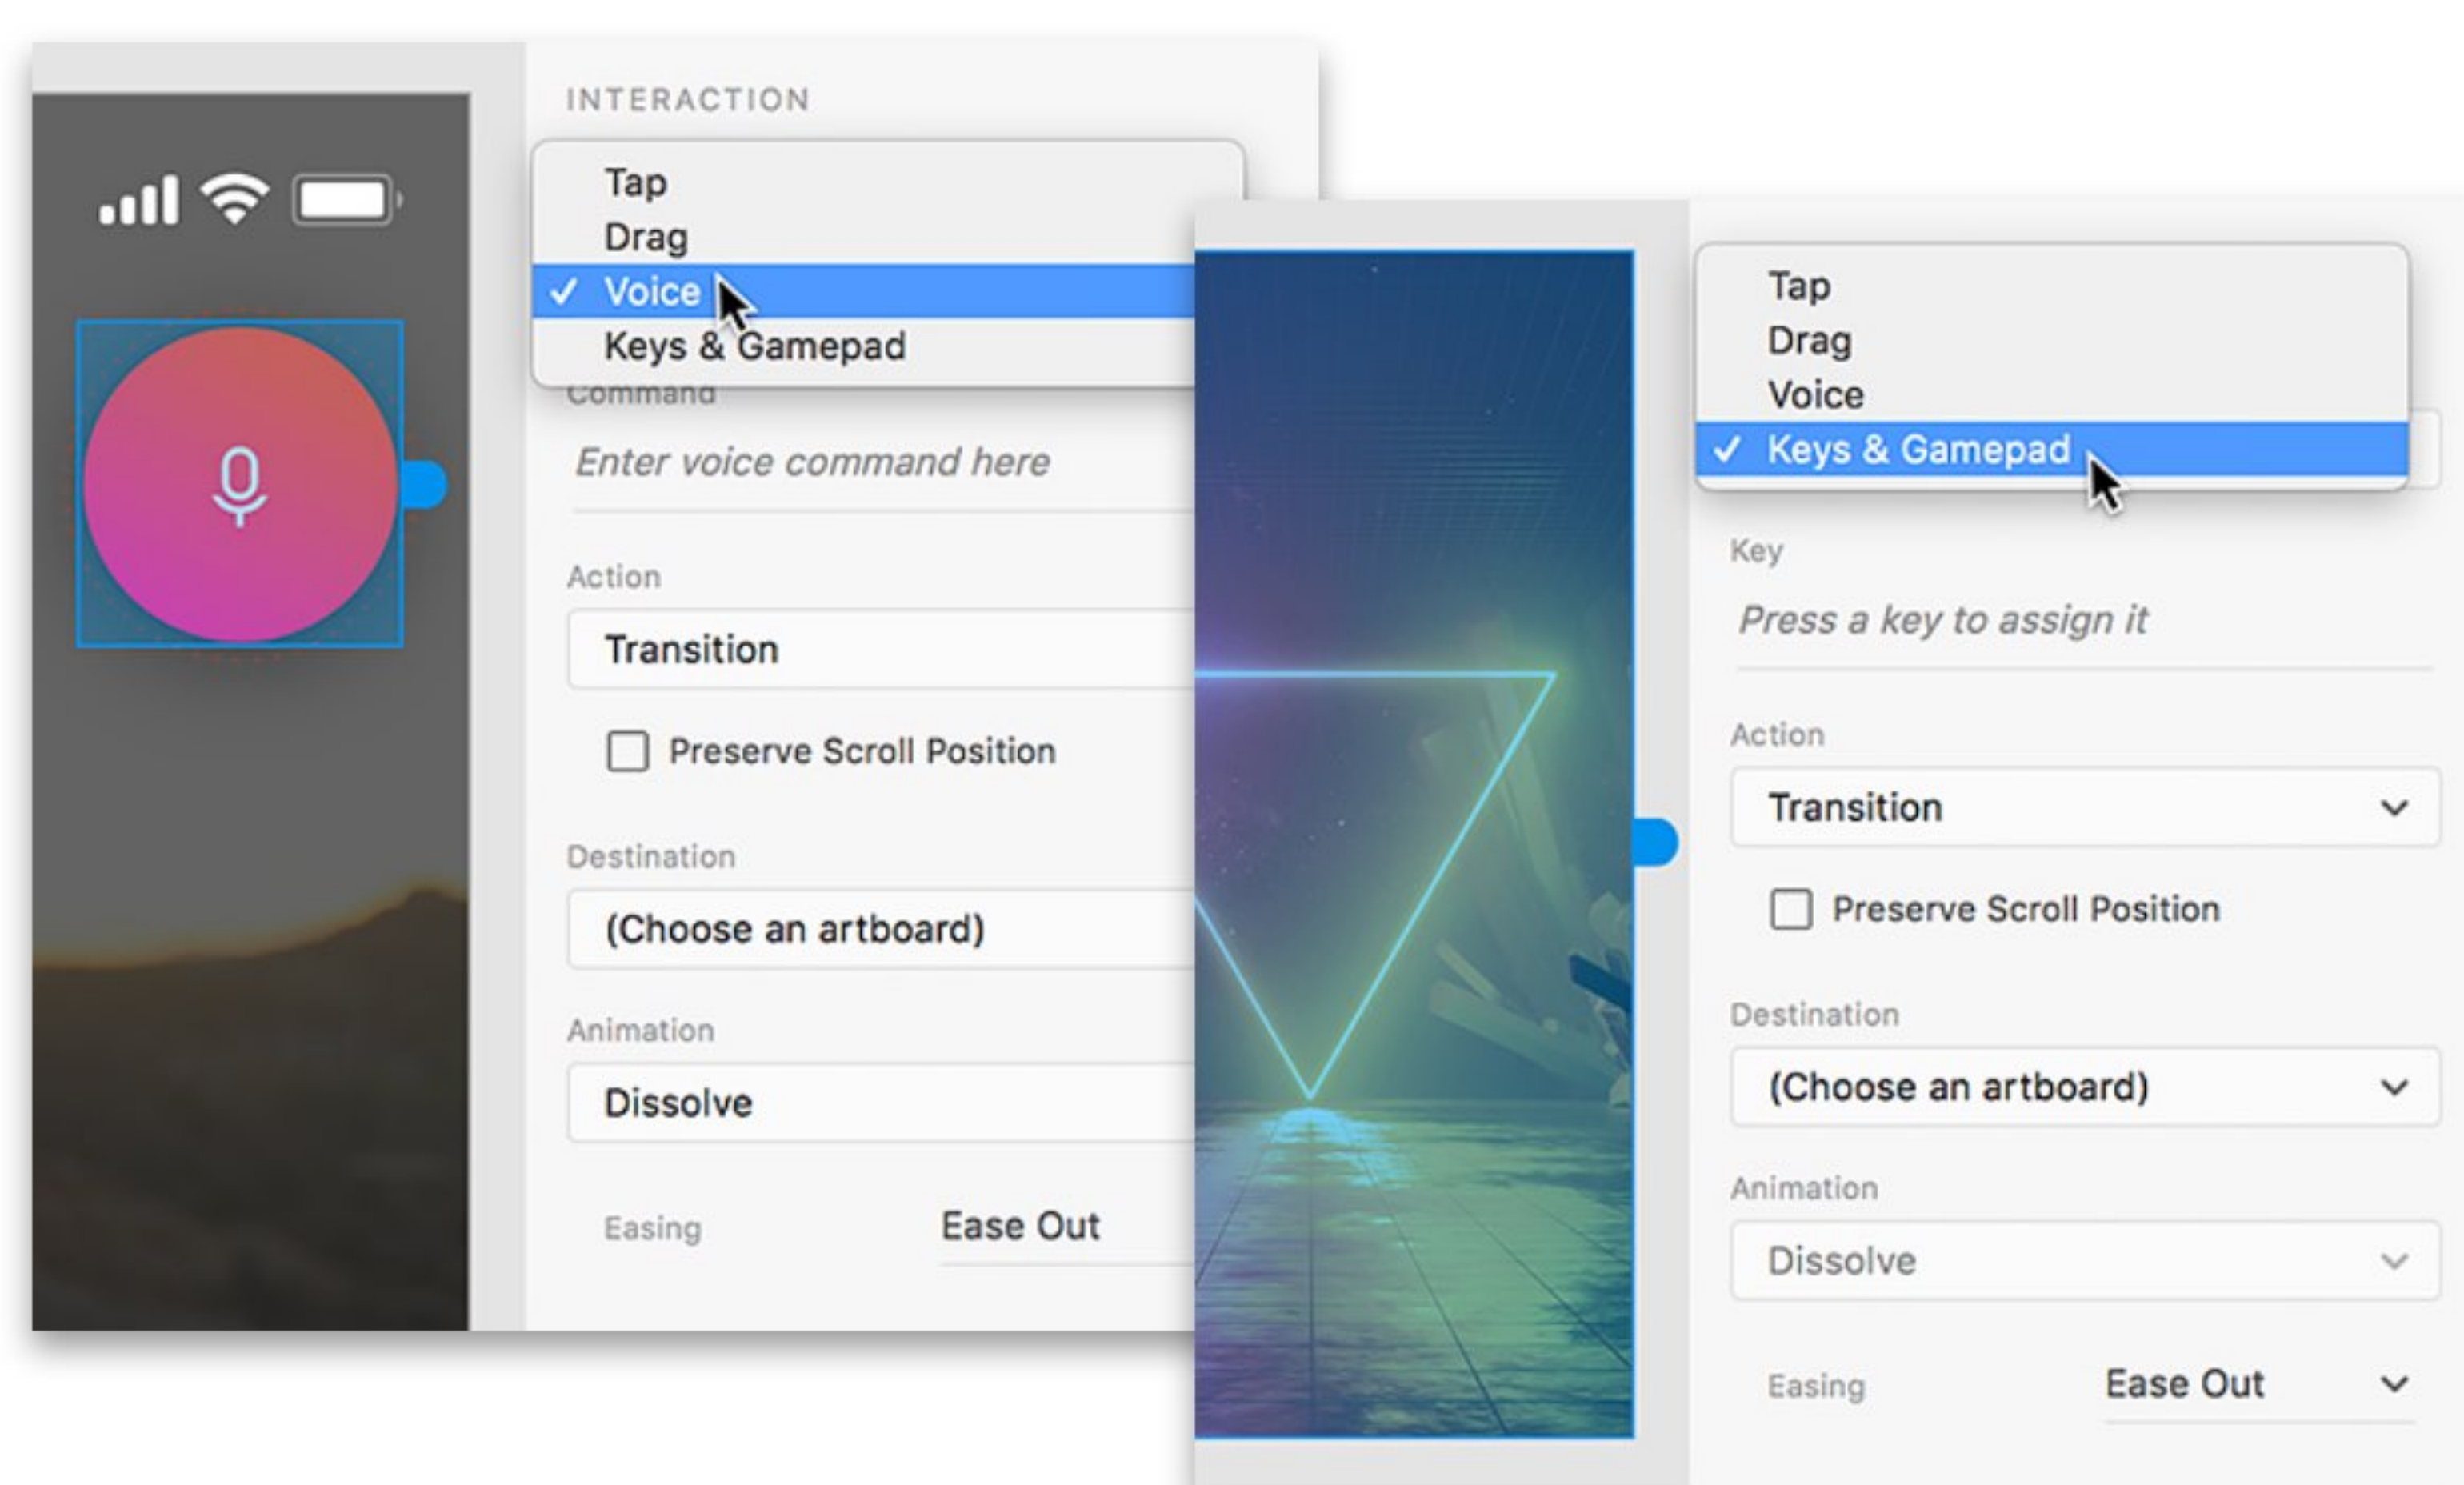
INTERACTION

Tap
Drag
✓ Voice
Keys & Gamepad

Command

Enter voice command here

Action

Transition

Preserve Scroll Position

Destination

(Choose an artboard)

Animation

Dissolve

Easing Ease Out

Tap
Drag
Voice
✓ Keys & Gamepad

Key

Press a key to assign it

Action

Transition

Preserve Scroll Position

Destination

(Choose an artboard)

Animation

Dissolve

Easing Ease Out